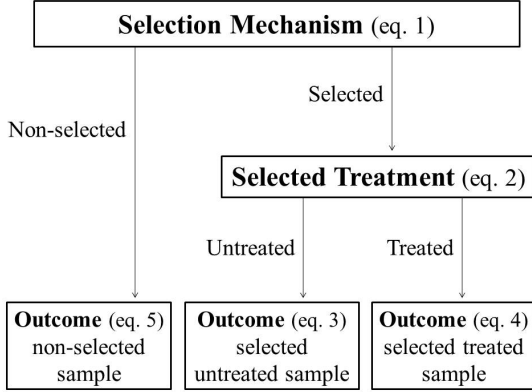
**Selection Mechanism** (eq. 1)

Non-selected

Selected

**Selected Treatment** (eq. 2)

Untreated

Treated

**Outcome** (eq. 5) non-selected sample

**Outcome** (eq. 3) selected untreated sample

**Outcome** (eq. 4) selected treated sample